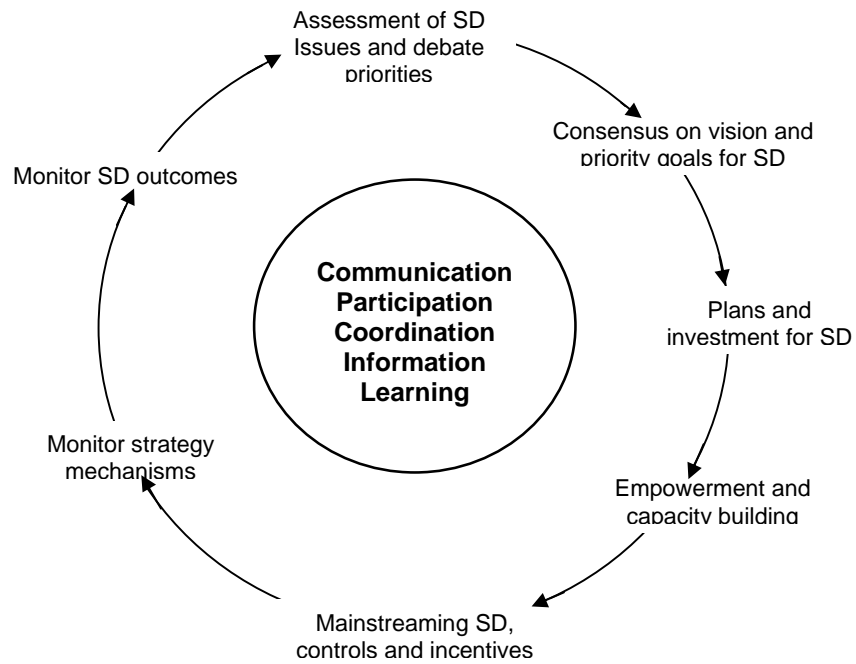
Assessment of SD Issues and debate priorities

Consensus on vision and priority goals for SD

Plans and investment for SD

Empowerment and capacity building

Mainstreaming SD, controls and incentives

Monitor strategy mechanisms

Monitor SD outcomes

**Communication**
**Participation**
**Coordination**
**Information**
**Learning**